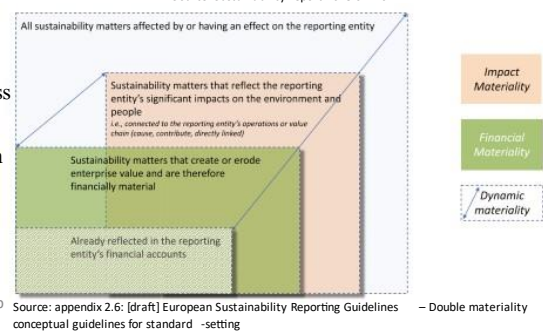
All sustainability matters affected by or having an effect on the reporting entity

Sustainability matters that reflect the reporting entity's significant impacts on the environment and people
i.e., connected to the reporting entity's operations or value chain (cause, contribute, directly linked)

Sustainability matters that create or erode enterprise value and are therefore financially material

Already reflected in the reporting entity's financial accounts

Impact Materiality

Financial Materiality

Dynamic materiality

Source: appendix 2.6: [draft] European Sustainability Reporting Guidelines – Double materiality conceptual guidelines for standard -setting